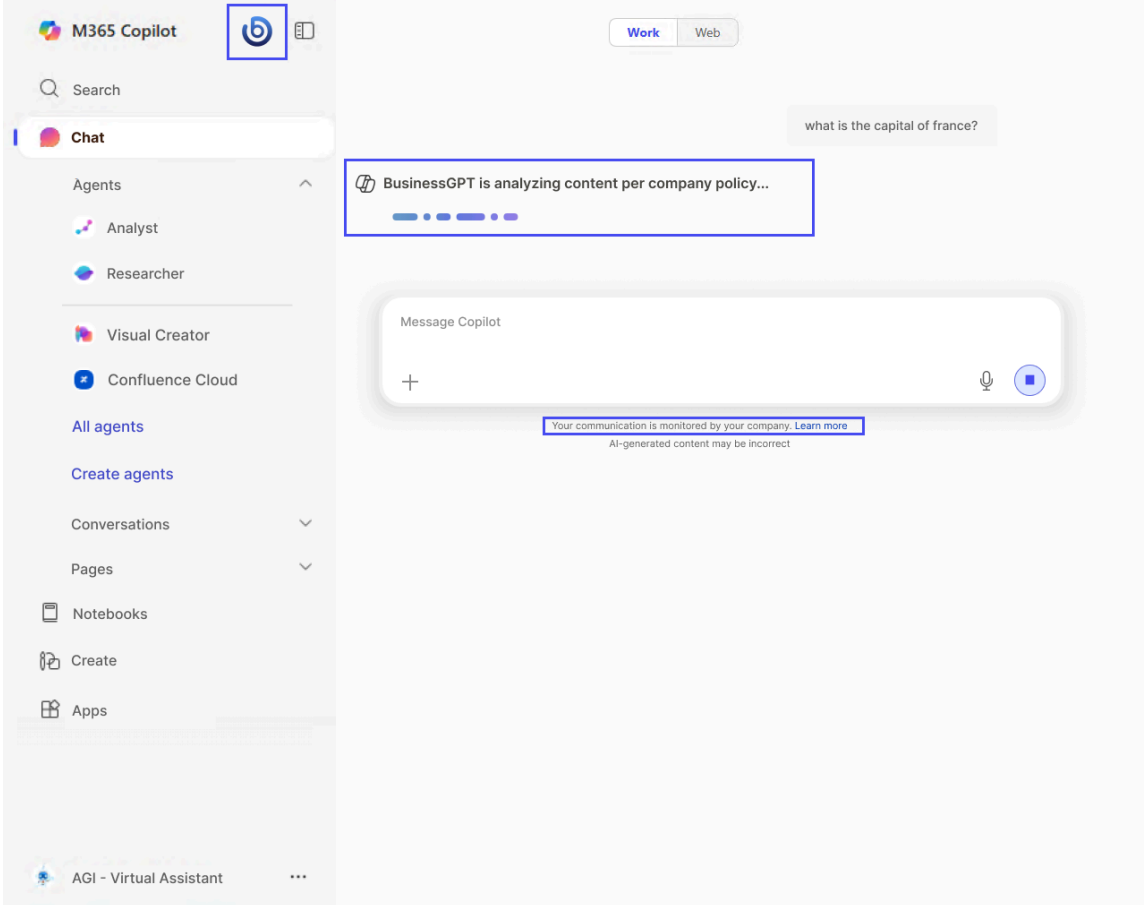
M365 Copilot

Search

Chat

Agents

Analyst

Researcher

Visual Creator

Confluence Cloud

All agents

Create agents

Conversations

Pages

Notebooks

Create

Apps

AGI - Virtual Assistant

Work Web

what is the capital of france?

BusinessGPT is analyzing content per company policy...

Message Copilot

Your communication is monitored by your company. Learn more

AI-generated content may be incorrect